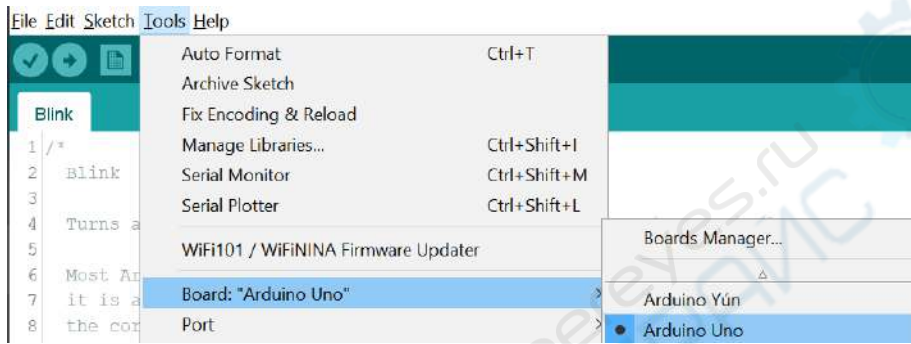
File Edit Sketch Tools Help

Blink

1 /*
2 Blink
3
4 Turns a
5
6 Most Ar
7 it is a
8 the cor

Auto Format Ctrl+T
Archive Sketch
Fix Encoding & Reload
Manage Libraries... Ctrl+Shift+I
Serial Monitor Ctrl+Shift+M
Serial Plotter Ctrl+Shift+L
WiFi101 / WiFiNINA Firmware Updater
Board: "Arduino Uno"
Port

Boards Manager...
Arduino Yún
Arduino Uno